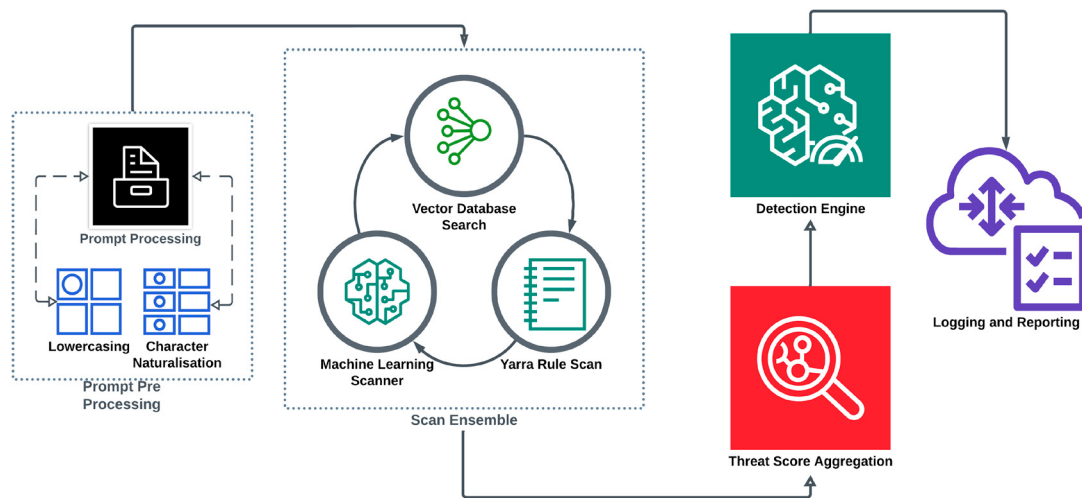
Prompt Processing

Lowercasing

Character Naturalisation

Prompt Pre Processing

Vector Database Search

Machine Learning Scanner

Yarra Rule Scan

Scan Ensemble

Detection Engine

Threat Score Aggregation

Logging and Reporting